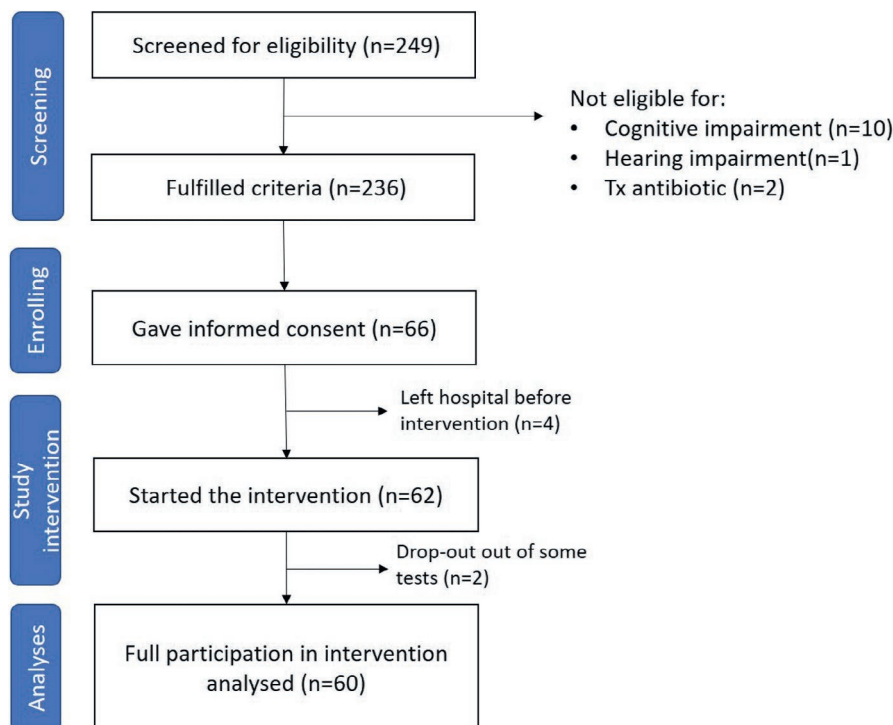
Screening

Screened for eligibility (n=249)

Not eligible for:
- Cognitive impairment (n=10)
- Hearing impairment(n=1)
- Tx antibiotic (n=2)

Fulfilled criteria (n=236)

Enrolling

Gave informed consent (n=66)

Left hospital before intervention (n=4)

Study intervention

Started the intervention (n=62)

Drop-out out of some tests (n=2)

Analyses

Full participation in intervention analysed (n=60)